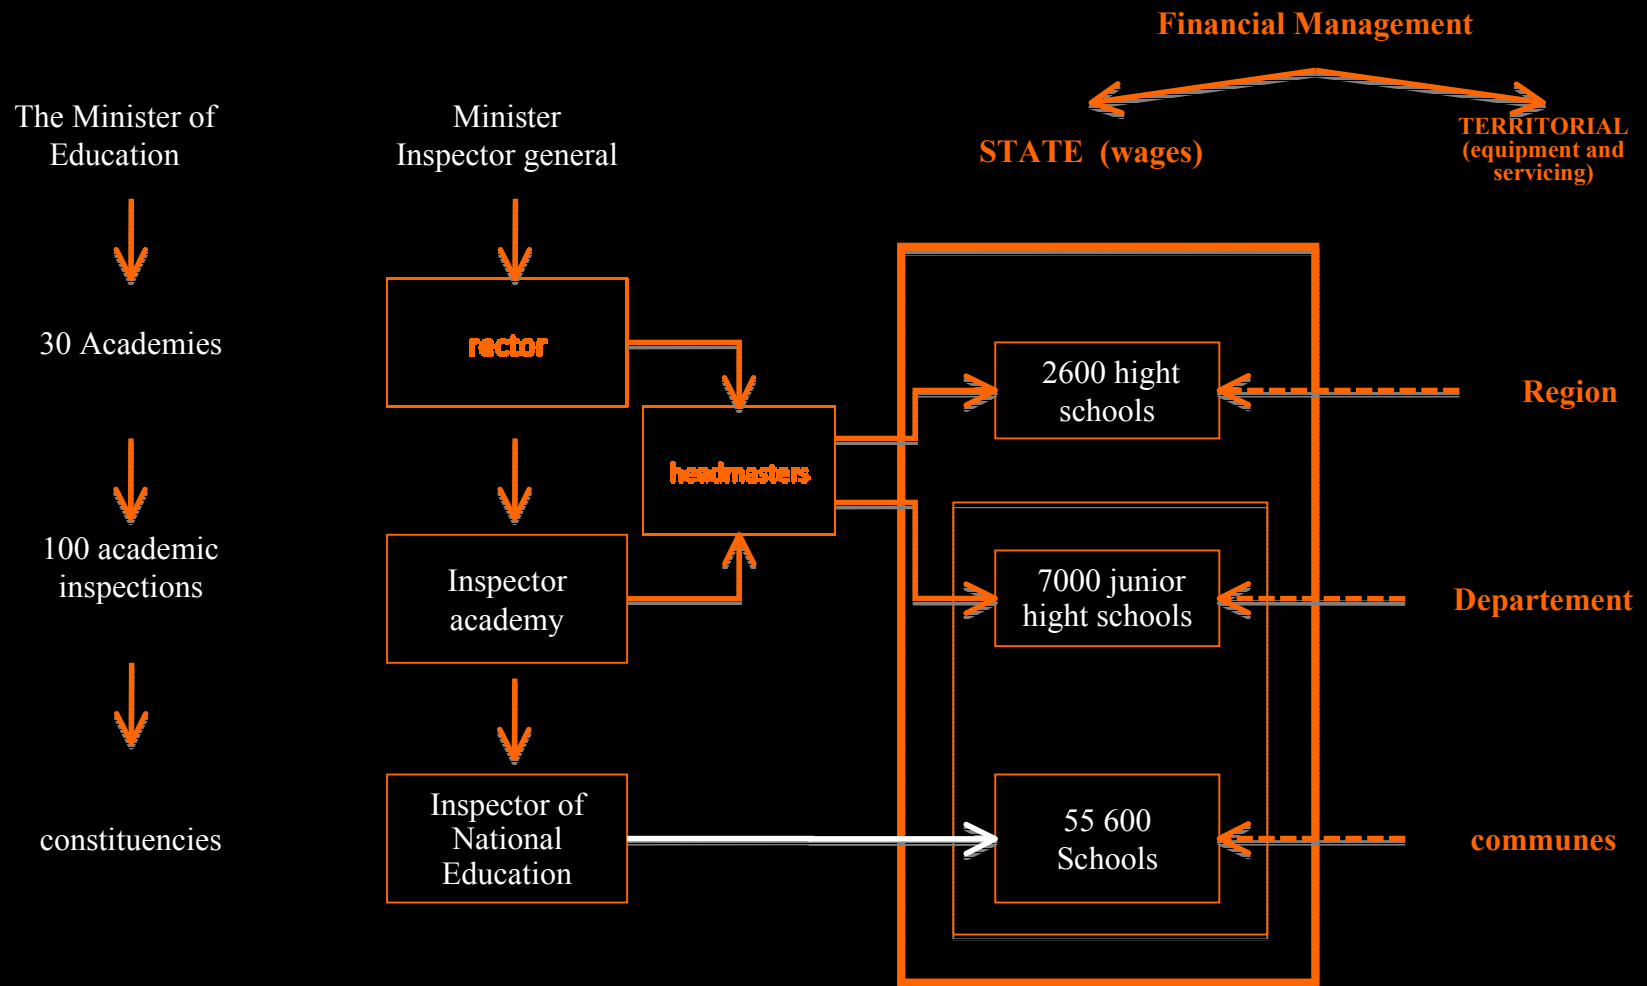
Financial Management

The Minister of Education

Minister
Inspector general

STATE (wages)

TERRITORIAL (equipment and servicing)

30 Academies

rector

headmasters

2600 hight schools

Region

100 academic inspections

Inspector academy

7000 junior hight schools

Departement

constituencies

Inspector of National Education

55 600 Schools

communes